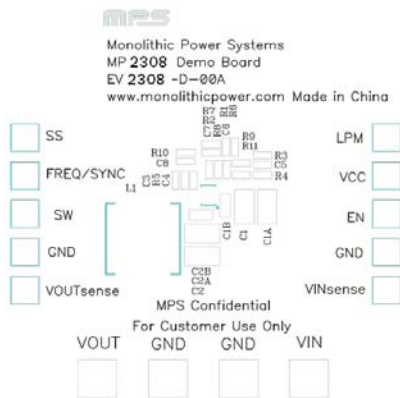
mps

Monolithic Power Systems
MP 2308 Demo Board
EV 2308 -D-00A
www.monolithicpower.com Made in China

SS
FREQ/SYNC
SW
GND
VOUTsense

LPM
VCC
EN
GND
VINsense

R7
R2
C7
R8
R1
C6
R9
R11
R10
C8
R3
C5
R4
L1
C3
R5
C4
C1B
C1
C1A
C2B
C2A
C2

MPS Confidential
For Customer Use Only

VOUT
GND
GND
VIN